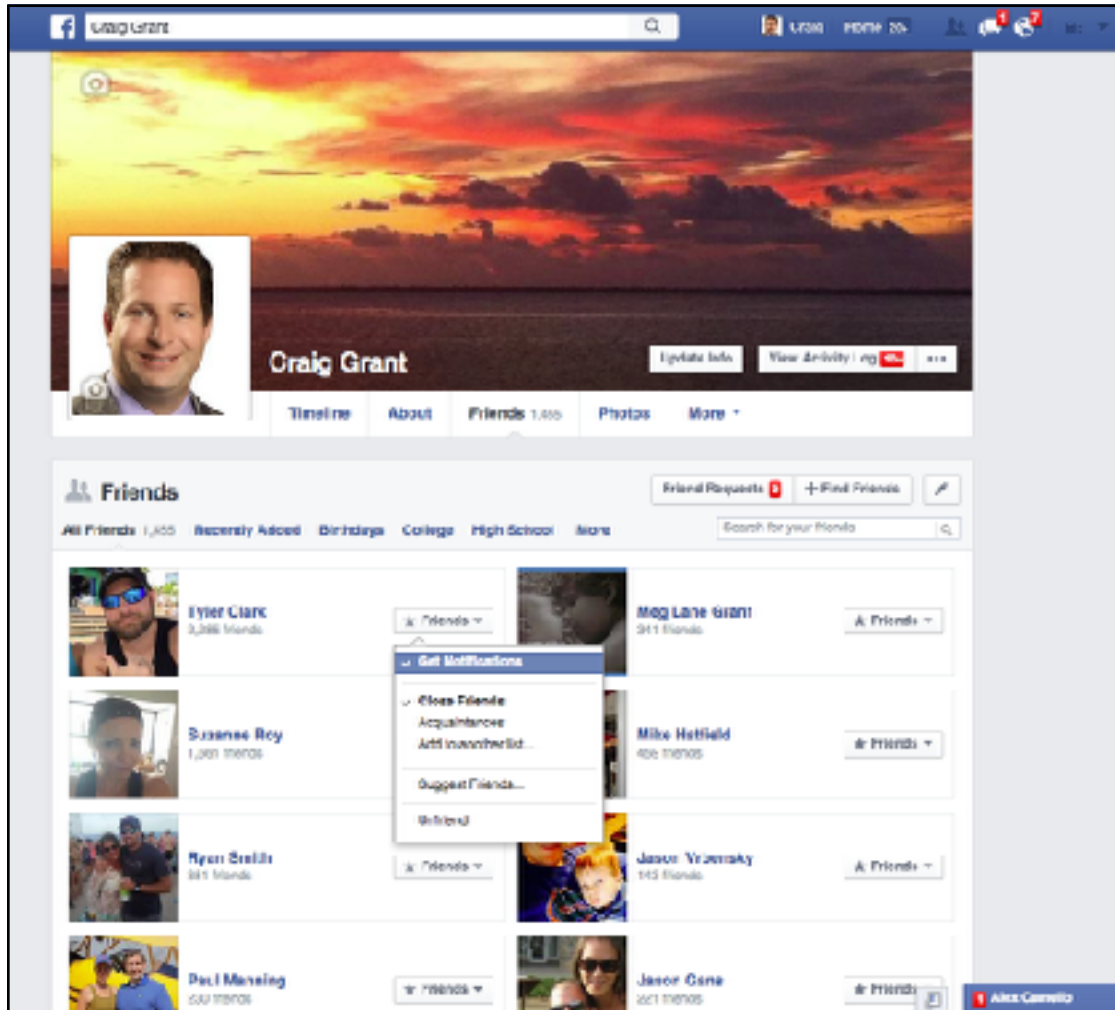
Craig Grant

Craig Home 20

Craig Grant

Update Info

View Activity Log

Timeline About Friends 1,455 Photos More

Friends

Friend Requests 2 + Find Friends

All Friends 1,455 Recently Added Birthdays College High School More

Search for your friends

Tyler Clark
3,366 friends

Friends

Get Notifications

Close Friends
Acquaintances
Add to another list...

Suggest Friends...

Unfriend

Meg Lane Grant
311 friends

Friends

Suzanne Roy
1,381 friends

Mike Hatfield
456 friends

Friends

Ryan Smith
611 friends

Friends

Jason Yrbensky
145 friends

Friends

Paul Manning
530 friends

Friends

Jason Cone
221 friends

Friends

Alex Cornello